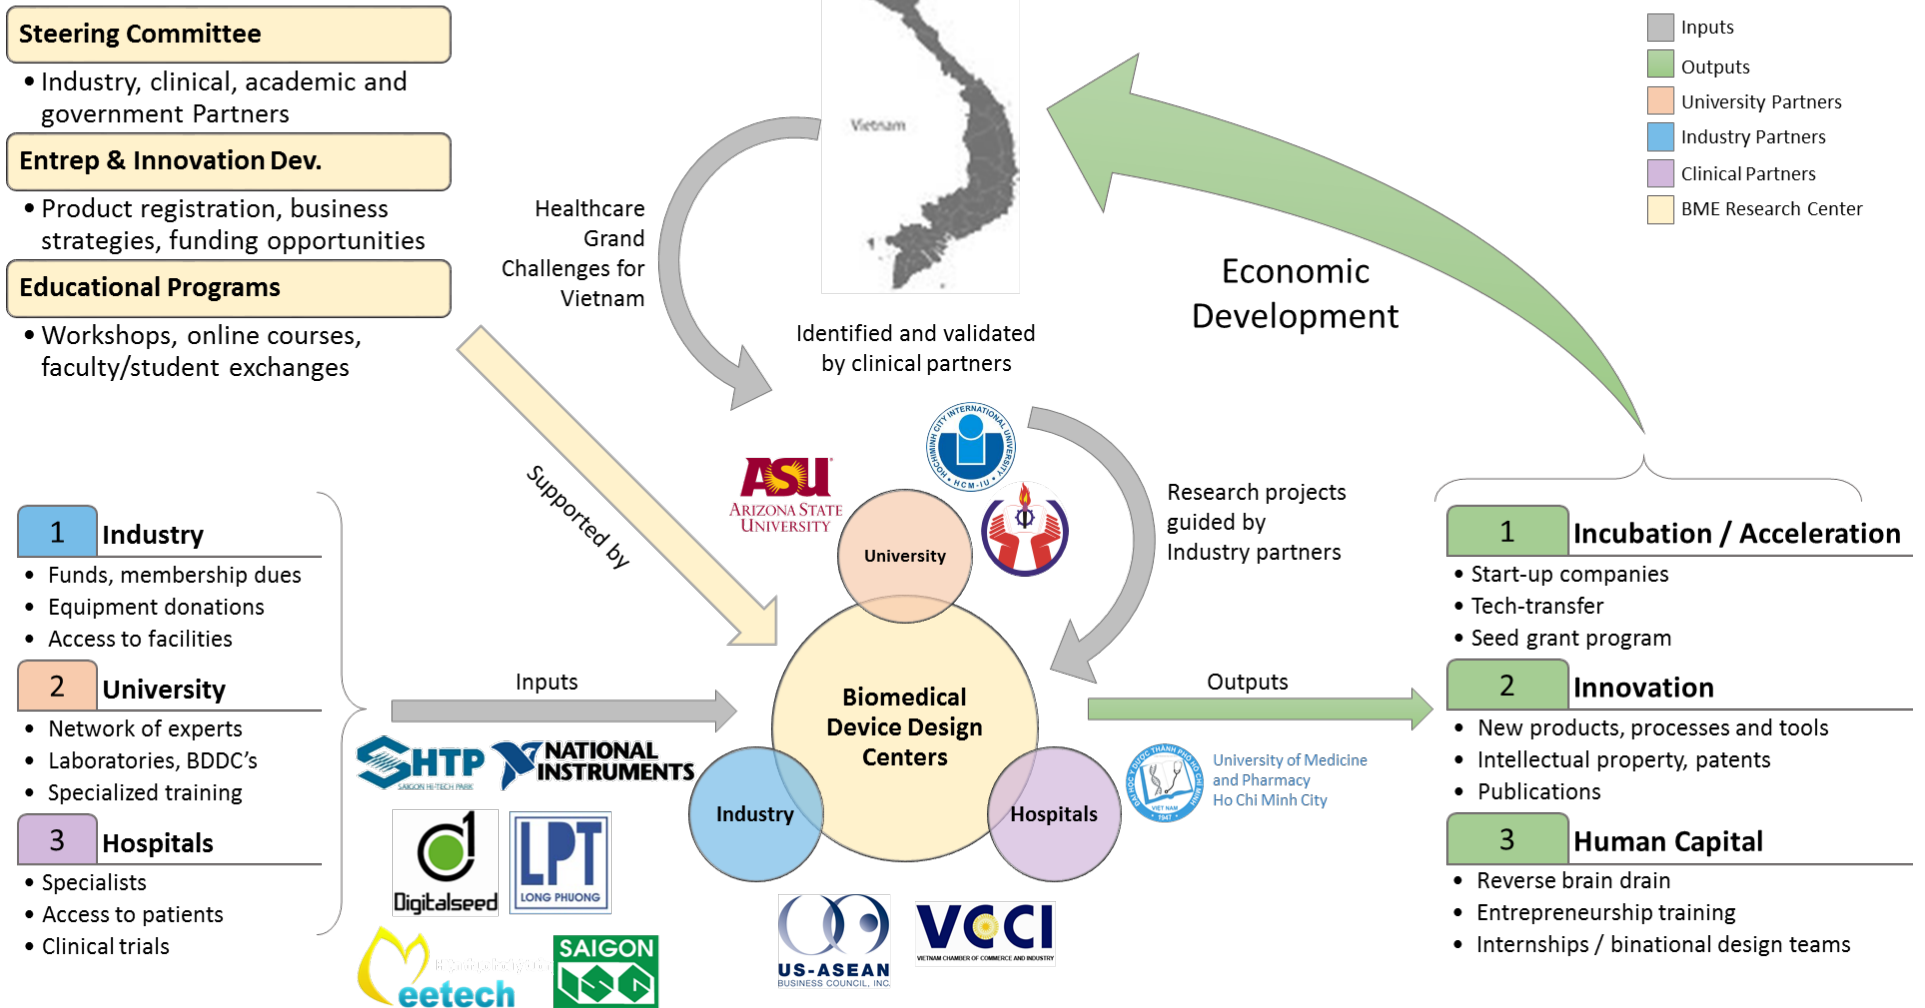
Steering Committee
• Industry, clinical, academic and government Partners

Entrep & Innovation Dev.
• Product registration, business strategies, funding opportunities

Educational Programs
• Workshops, online courses, faculty/student exchanges

Healthcare Grand Challenges for Vietnam

Vietnam

Identified and validated by clinical partners

Inputs
Outputs
University Partners
Industry Partners
Clinical Partners
BME Research Center

Economic Development

Supported by

ASU
ARIZONA STATE UNIVERSITY

HOCHIMINH CITY INTERNATIONAL UNIVERSITY
HCM-IU

University

Research projects guided by Industry partners

1 Industry
• Funds, membership dues
• Equipment donations
• Access to facilities

2 University
• Network of experts
• Laboratories, BDDC's
• Specialized training

3 Hospitals
• Specialists
• Access to patients
• Clinical trials

Inputs

Biomedical Device Design Centers

Industry

Hospitals

Outputs

SHTP
SAIGON HI-TECH PARK
NATIONAL INSTRUMENTS
Digitalseed
LPT
LONG PHUONG
eetech
SAIGON
US-ASEAN
BUSINESS COUNCIL, INC.
VCCI
VIETNAM CHAMBER OF COMMERCE AND INDUSTRY

University of Medicine and Pharmacy Ho Chi Minh City

1 Incubation / Acceleration
• Start-up companies
• Tech-transfer
• Seed grant program

2 Innovation
• New products, processes and tools
• Intellectual property, patents
• Publications

3 Human Capital
• Reverse brain drain
• Entrepreneurship training
• Internships / binational design teams